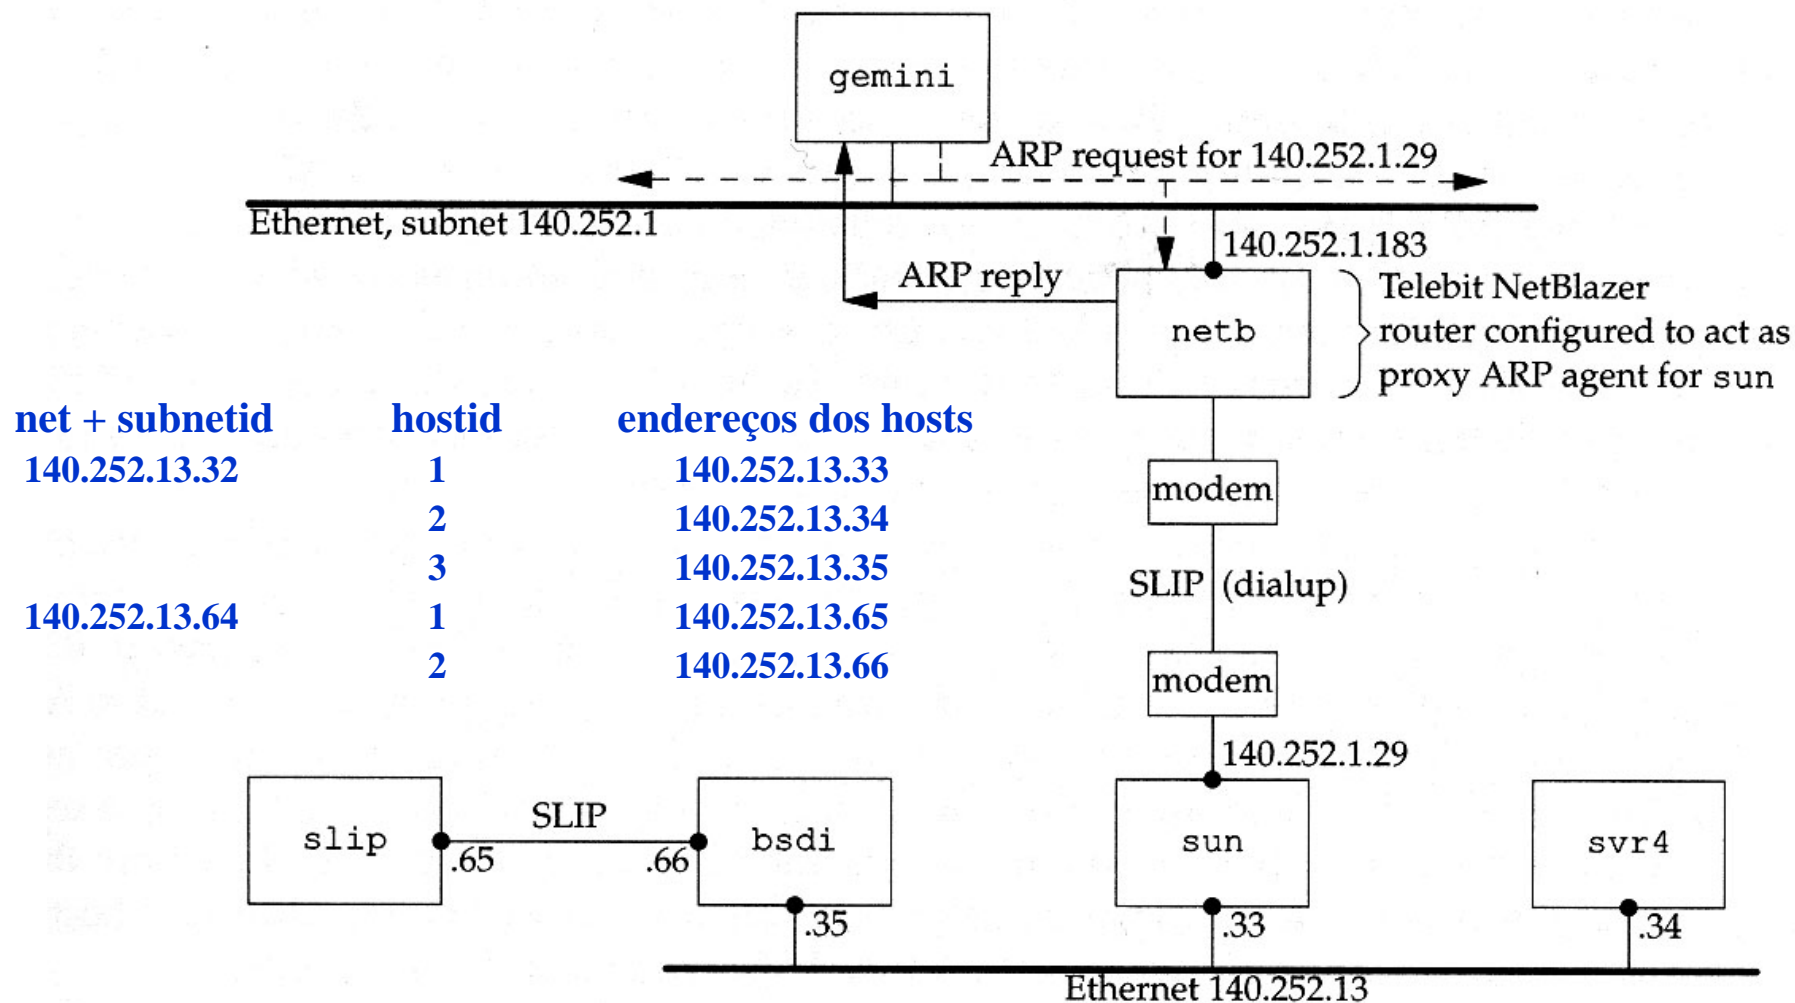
gemini

ARP request for 140.252.1.29

Ethernet, subnet 140.252.1

140.252.1.183

ARP reply

netb

Telebit NetBlazer router configured to act as proxy ARP agent for sun

| net + subnetid | hostid | endereços dos hosts |
|---|---|---|
| 140.252.13.32 | 1 | 140.252.13.33 |
| | 2 | 140.252.13.34 |
| | 3 | 140.252.13.35 |
| 140.252.13.64 | 1 | 140.252.13.65 |
| | 2 | 140.252.13.66 |

modem

SLIP (dialup)

modem

140.252.1.29

slip

SLIP

.65

.66

bsdi

.35

sun

.33

svr4

.34

Ethernet 140.252.13